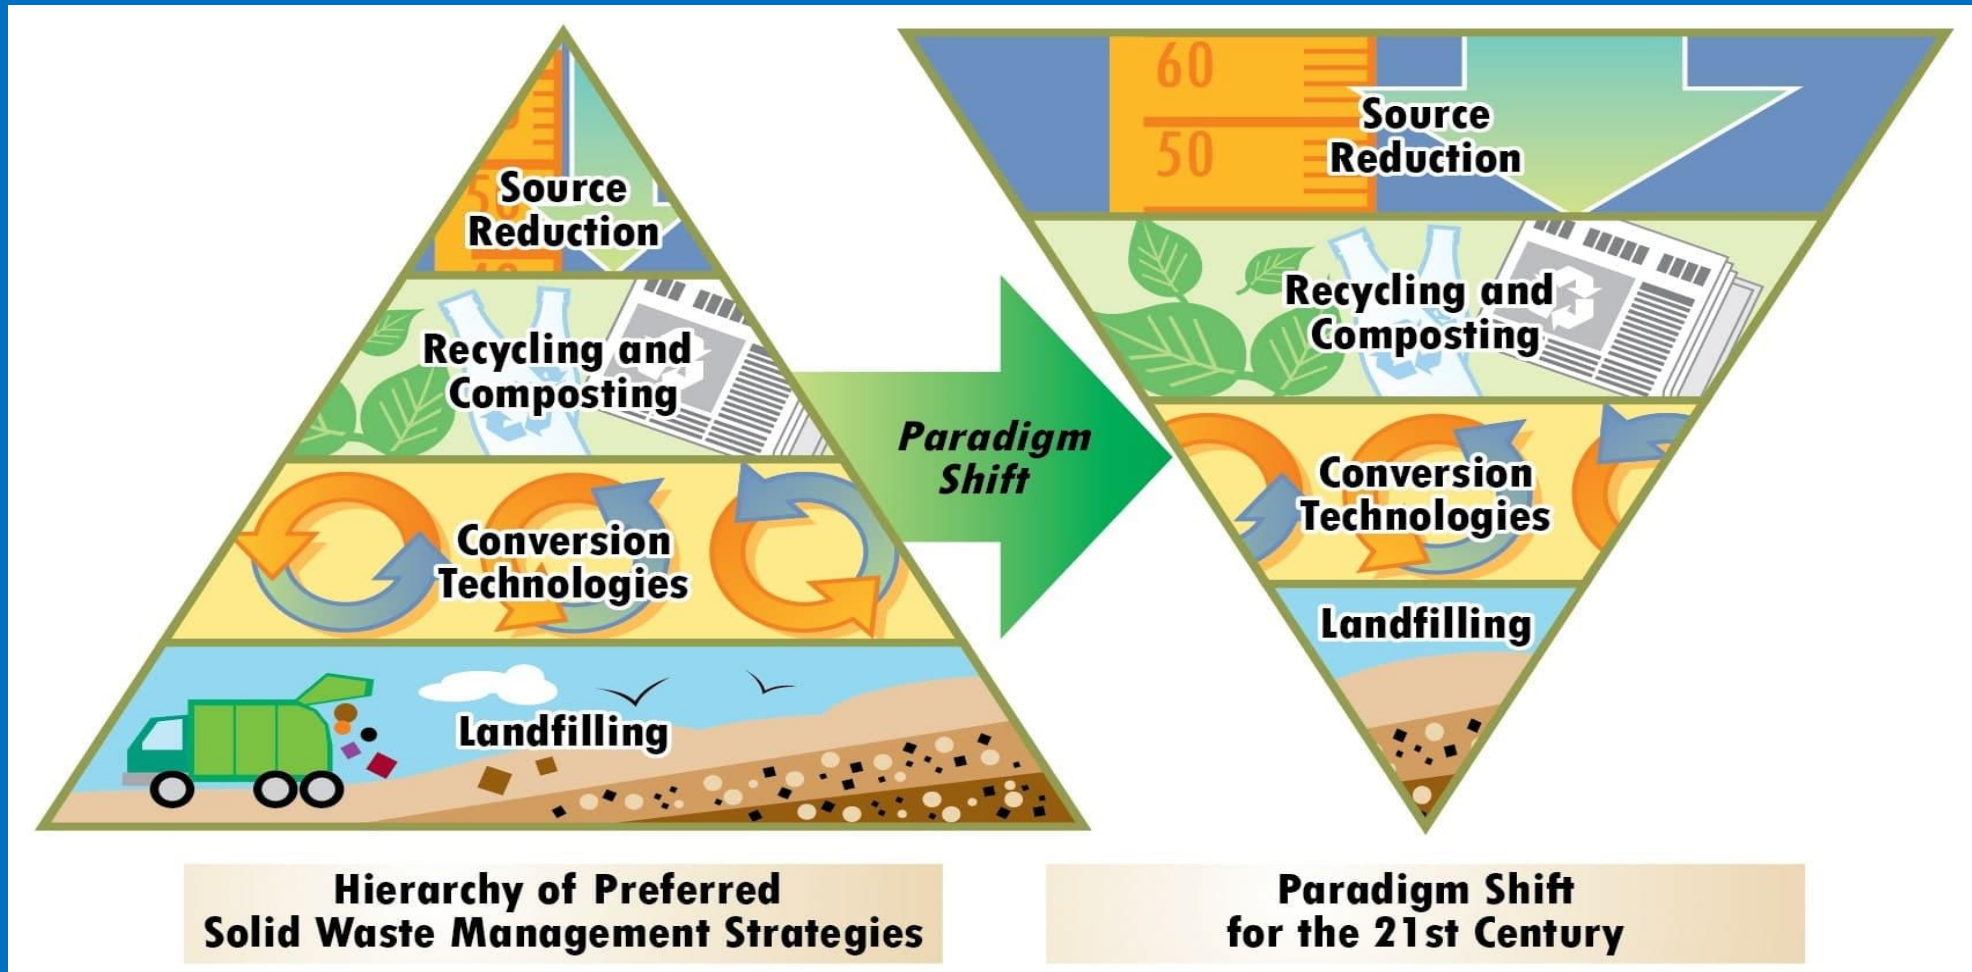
Source Reduction

Recycling and Composting

Conversion Technologies

Landfilling

Paradigm Shift

60

50

Source Reduction

Recycling and Composting

Conversion Technologies

Landfilling

Hierarchy of Preferred Solid Waste Management Strategies

Paradigm Shift for the 21st Century